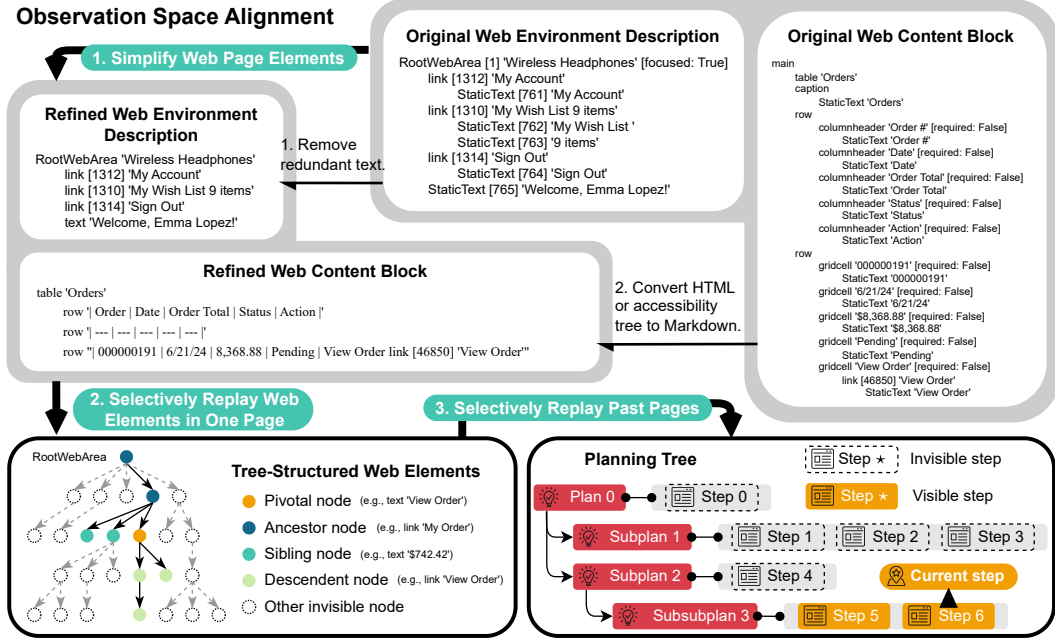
Observation Space Alignment

1. Simplify Web Page Elements

Original Web Environment Description

RootWebArea [1] 'Wireless Headphones' [focused: True]
link [1312] 'My Account'
StaticText [761] 'My Account'
link [1310] 'My Wish List 9 items'
StaticText [762] 'My Wish List '
StaticText [763] '9 items'
link [1314] 'Sign Out'
StaticText [764] 'Sign Out'
StaticText [765] 'Welcome, Emma Lopez!'

Original Web Content Block

main
table 'Orders'
caption
StaticText 'Orders'
row
columnheader 'Order #' [required: False]
StaticText 'Order #'
columnheader 'Date' [required: False]
StaticText 'Date'
columnheader 'Order Total' [required: False]
StaticText 'Order Total'
columnheader 'Status' [required: False]
StaticText 'Status'
columnheader 'Action' [required: False]
StaticText 'Action'
row
gridcell '000000191' [required: False]
StaticText '000000191'
gridcell '6/21/24' [required: False]
StaticText '6/21/24'
gridcell '$8,368.88' [required: False]
StaticText '$8,368.88'
gridcell 'Pending' [required: False]
StaticText 'Pending'
gridcell 'View Order' [required: False]
link [46850] 'View Order'
StaticText 'View Order'

Refined Web Environment Description

RootWebArea 'Wireless Headphones'
link [1312] 'My Account'
link [1310] 'My Wish List 9 items'
link [1314] 'Sign Out'
text 'Welcome, Emma Lopez!'

1. Remove redundant text.

Refined Web Content Block

table 'Orders'
row '| Order | Date | Order Total | Status | Action |'
row '| --- | --- | --- | --- | --- |'
row "| 000000191 | 6/21/24 | 8,368.88 | Pending | View Order link [46850] 'View Order'"

2. Convert HTML or accessibility tree to Markdown.

2. Selectively Replay Web Elements in One Page

3. Selectively Replay Past Pages

RootWebArea

Tree-Structured Web Elements
Pivotal node (e.g., text 'View Order')
Ancestor node (e.g., link 'My Order')
Sibling node (e.g., text '$742.42')
Descendent node (e.g., link 'View Order')
Other invisible node

Planning Tree
Step ★ Invisible step
Step ★ Visible step
Plan 0
Step 0
Subplan 1
Step 1
Step 2
Step 3
Subplan 2
Step 4
Current step
Subsubplan 3
Step 5
Step 6